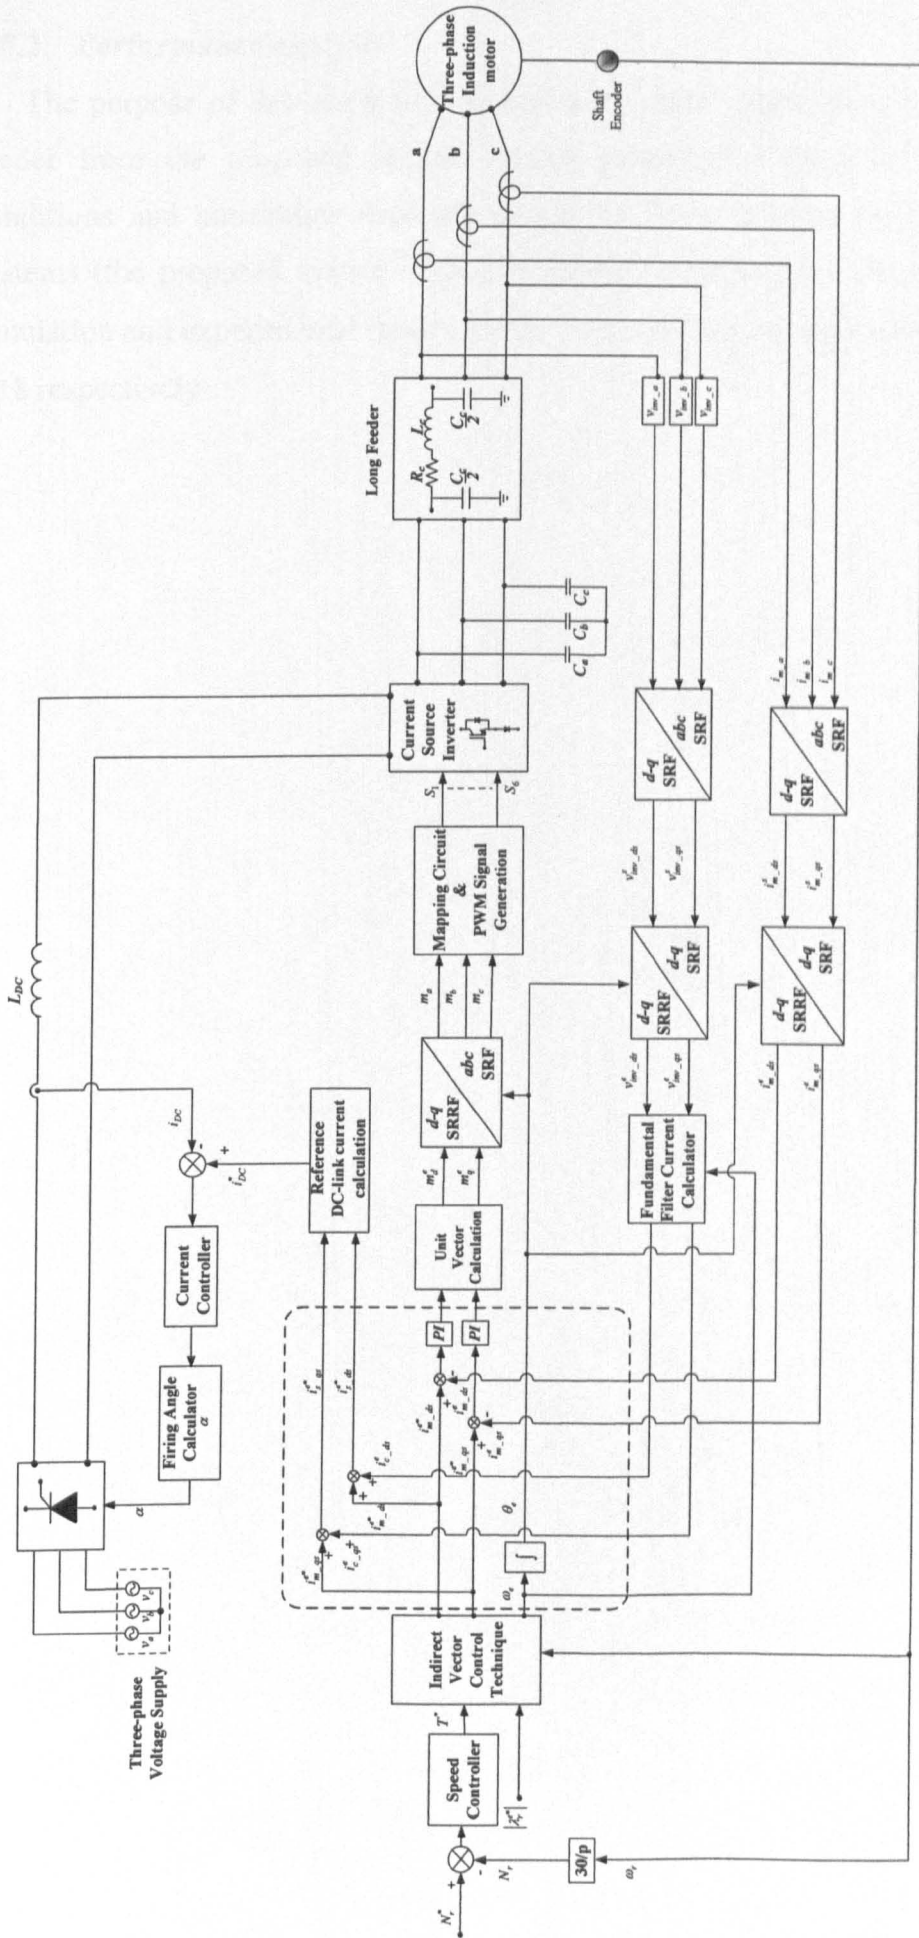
Three-phase Induction motor

Shaft Encoder

a b c

Long Feeder

$R_c$ $L_c$ $\frac{C_c}{2}$ $\frac{C_c}{2}$

$v_{im\_a}$ $v_{im\_b}$ $v_{im\_c}$

$C_a$ $C_b$ $C_c$

$i_{m\_a}$ $i_{m\_b}$ $i_{m\_c}$

Current Source Inverter

$S_1$ $S_6$

d-q SRF abc SRF

d-q SRF abc SRF

$v^s_{im\_ds}$ $v^s_{im\_qs}$

$i^s_{m\_ds}$ $i^s_{m\_qs}$

Mapping Circuit & PWM Signal Generation

$m_a$ $m_b$ $m_c$

$L_{DC}$

d-q SRRF abc SRF

d-q SRRF d-q SRF

d-q SRRF d-q SRF

$v^e_{im\_ds}$ $v^e_{im\_qs}$

$i^e_{m\_ds}$ $i^e_{m\_qs}$

$i_{DC}$

$i^*_{DC}$

Reference DC-link current calculation

$m^e_d$ $m^e_q$

Unit Vector Calculation

Fundamental Filter Current Calculator

Current Controller

Firing Angle Calculator $\alpha$

PI PI

$i^{e*}_{m\_qs}$ $i^{e*}_{m\_ds}$ $i^e_{c\_ds}$ $i^e_{c\_qs}$ $i^{e*}_{m\_ds}$ $i^e_{m\_ds}$ $i^{e*}_{m\_qs}$ $i^e_{m\_qs}$

$\theta_e$

$\int$

$\omega_e$

$\alpha$

$v_a$ $v_b$ $v_c$

Three-phase Voltage Supply

Indirect Vector Control Technique

$T^*$

Speed Controller

$|\lambda^e_r|$

$N^*_r$ $N_r$

30/p

$\omega_r$